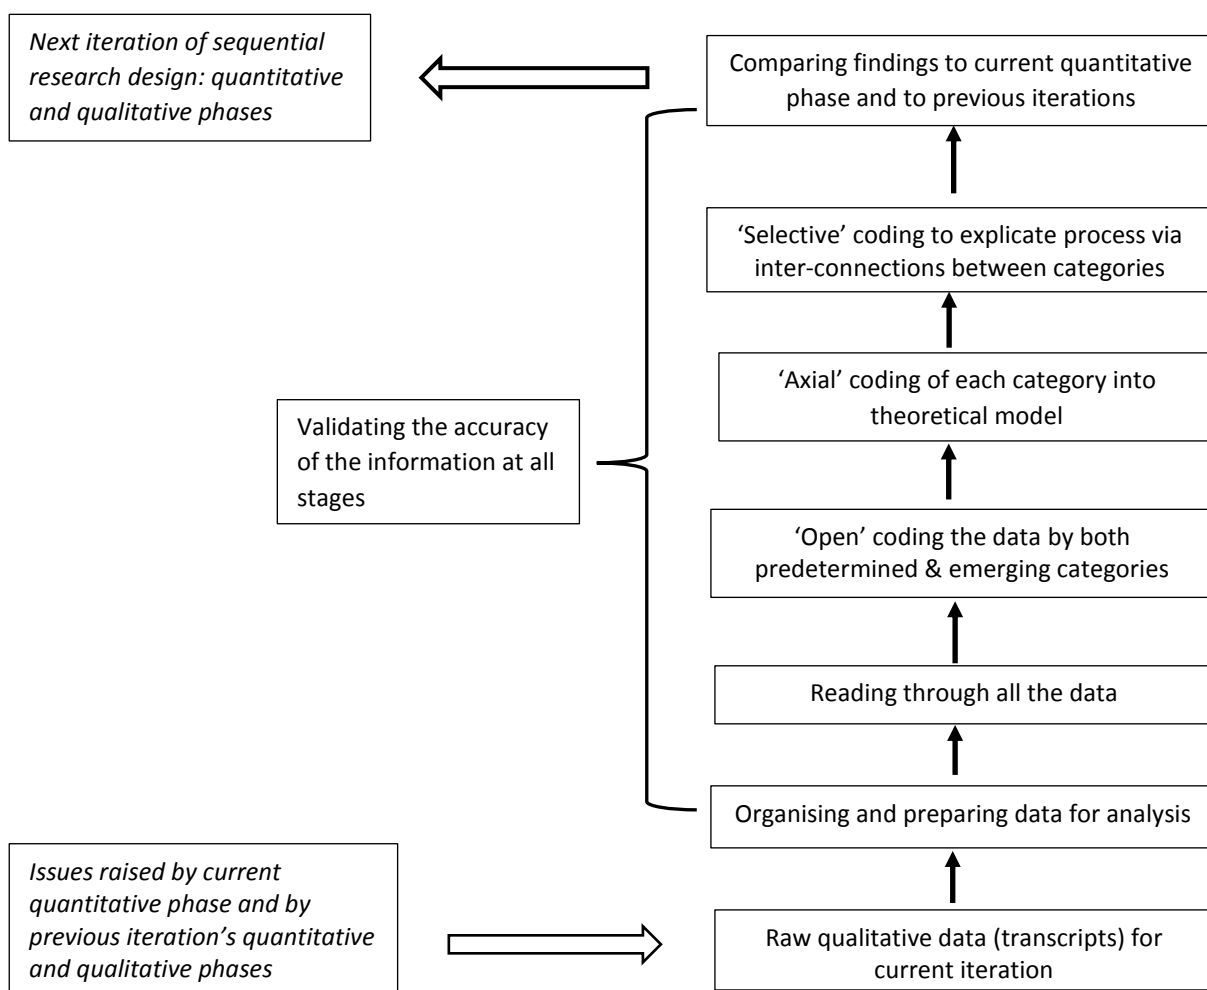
Next iteration of sequential research design: quantitative and qualitative phases

Comparing findings to current quantitative phase and to previous iterations

'Selective' coding to explicate process via inter-connections between categories

'Axial' coding of each category into theoretical model

Validating the accuracy of the information at all stages

'Open' coding the data by both predetermined & emerging categories

Reading through all the data

Organising and preparing data for analysis

Issues raised by current quantitative phase and by previous iteration's quantitative and qualitative phases

Raw qualitative data (transcripts) for current iteration